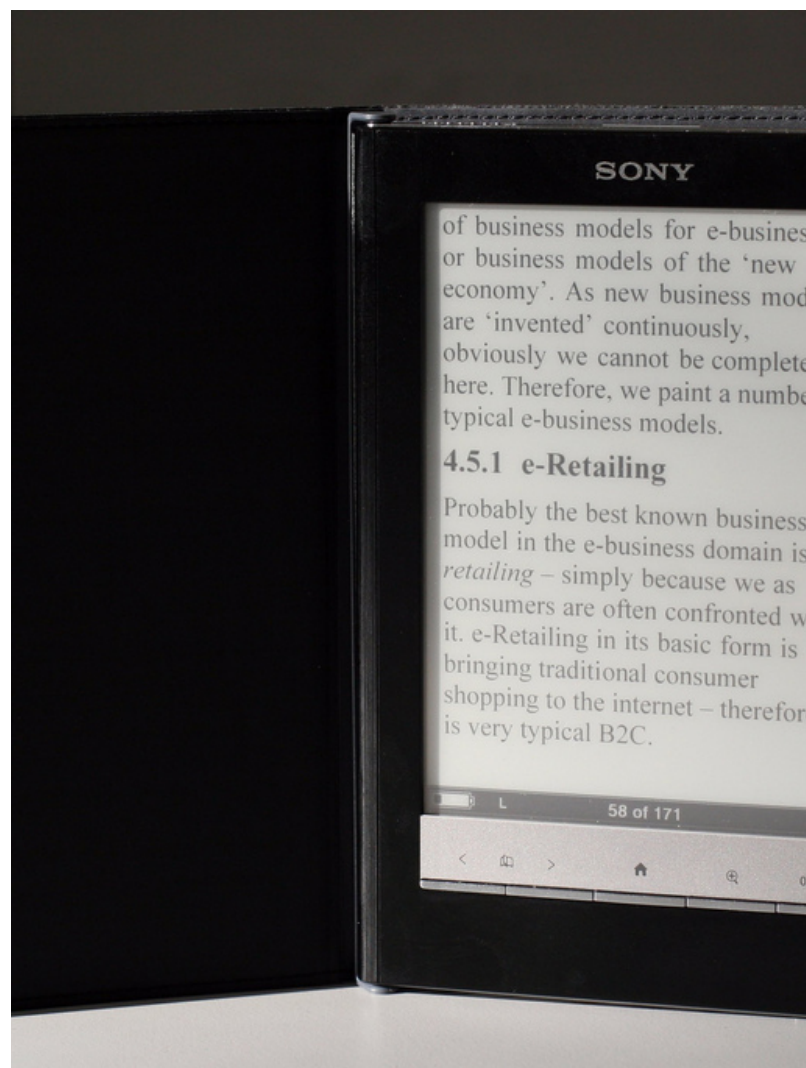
SONY

of business models for e-busines or business models of the 'new economy'. As new business mod are 'invented' continuously, obviously we cannot be complete here. Therefore, we paint a numbe typical e-business models.

4.5.1 e-Retailing

Probably the best known business model in the e-business domain is *retailing* – simply because we as consumers are often confronted w it. e-Retailing in its basic form is bringing traditional consumer shopping to the internet – therefor is very typical B2C.

L 58 of 171

< >